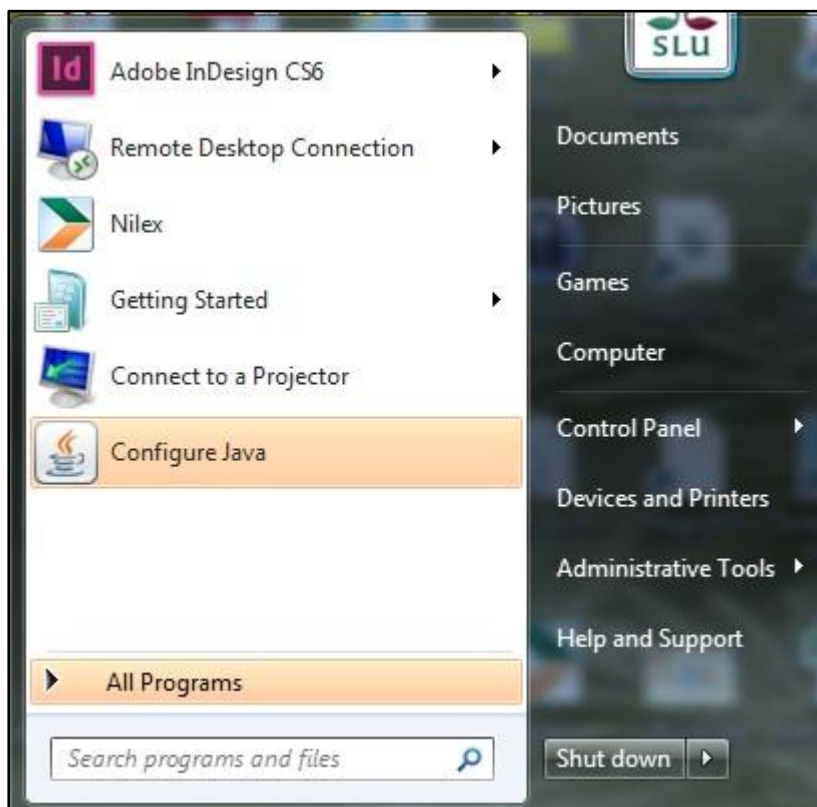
Id Adobe InDesign CS6

Remote Desktop Connection

Nilex

Getting Started

Connect to a Projector

Configure Java

All Programs

Search programs and files

SLU

Documents

Pictures

Games

Computer

Control Panel

Devices and Printers

Administrative Tools

Help and Support

Shut down